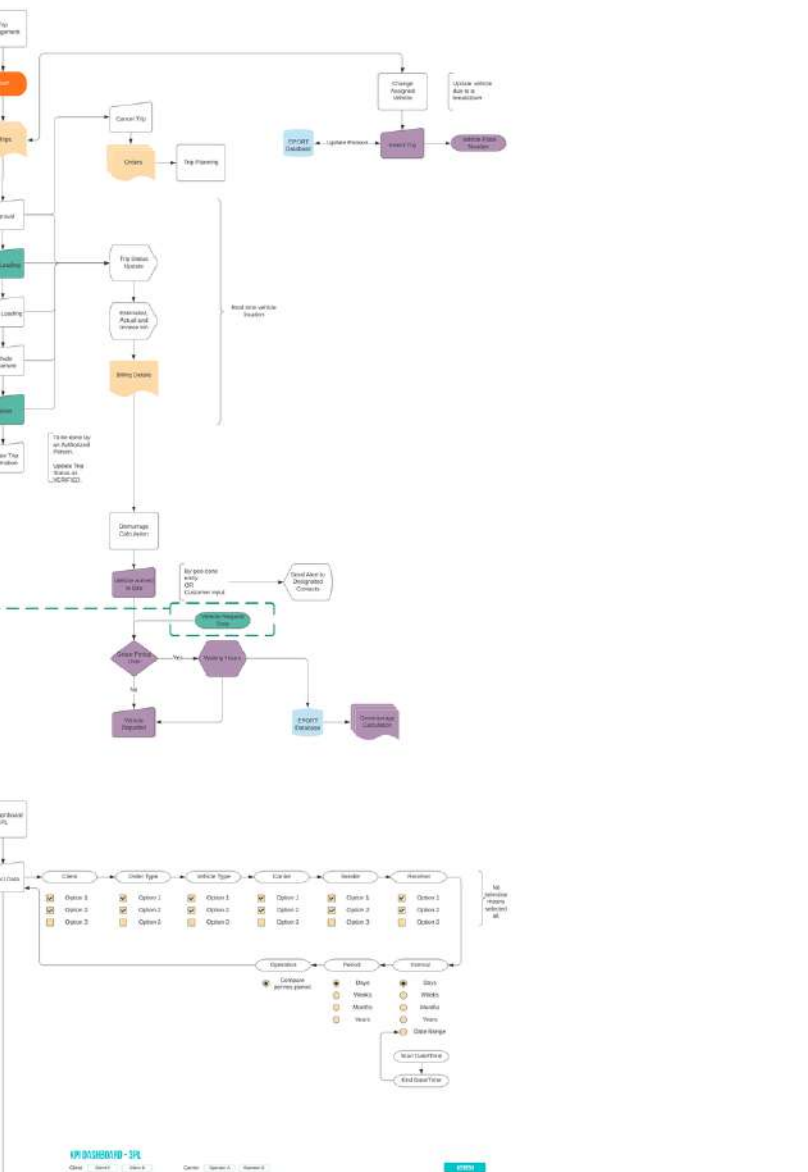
Trip
Assignment

Change
Assigned
Vehicle

Update vehicle
due to a
breakdown

Cancel Trip

EPORT
Database

Update Planner

Amend Trip

Vehicle Status
Situation

Orders

Trip Planning

Trip Status
Update

Estimated,
Actual and
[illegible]

Real time vehicle
Situation

Billing Details

To be done by
an Authorized
Person.

Update Trip
Status as
VERIFIED

Demurrage
Calculation

Vehicle Arrived
at Site

By geo-fence
entry
OR
Customer input

Send Alert to
Designated
Contacts

Vehicle Request
Time

Grace Period
Over

Yes

Waiting Hours

No

Vehicle
Departed

EPORT
Database

Demurrage
Calculation

Dashboard
3PL

Client
Order Type
Vehicle Type
Carrier
Sender
Receiver

Option 1
Option 2
Option 3

Option 1
Option 2
Option 3

Option 1
Option 2
Option 3

Option 1
Option 2
Option 3

Option 1
Option 2
Option 3

Option 1
Option 2
Option 3

All
selected
means
selected
all

Operation
Period
Interval

Compare
periods paired

Days
Weeks
Months
Years

Days
Weeks
Months
Years
Date Range

Start Date/Time
End Date/Time

KPI DASHBOARD - 3PL